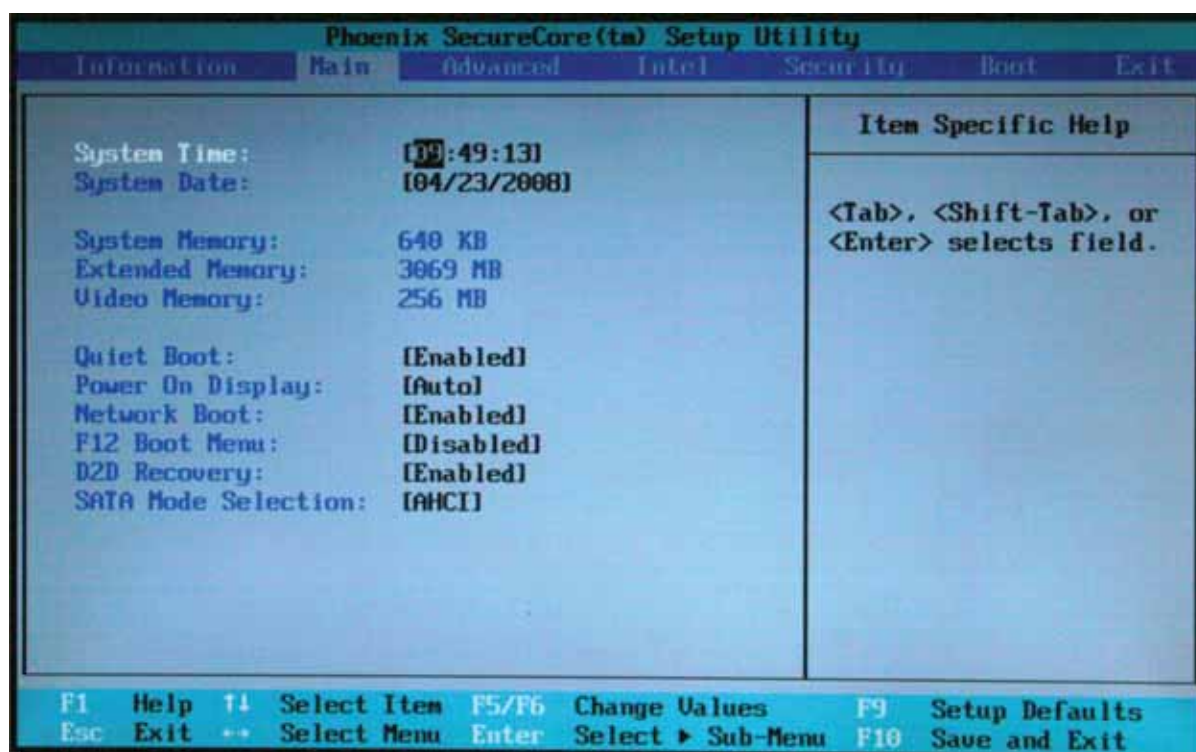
Phoenix SecureCore(tm) Setup Utility

Information Main Advanced Intel Security Boot Exit

| | | Item Specific Help |
|---|---|---|
| System Time: | [09:49:13] | <Tab>, <Shift-Tab>, or <Enter> selects field. |
| System Date: | [04/23/2008] | |
| System Memory: | 640 KB | |
| Extended Memory: | 3069 MB | |
| Video Memory: | 256 MB | |
| Quiet Boot: | [Enabled] | |
| Power On Display: | [Auto] | |
| Network Boot: | [Enabled] | |
| F12 Boot Menu: | [Disabled] | |
| D2D Recovery: | [Enabled] | |
| SATA Mode Selection: | [AHCI] | |

F1 Help ↑↓ Select Item F5/F6 Change Values F9 Setup Defaults
Esc Exit ↔ Select Menu Enter Select ▶ Sub-Menu F10 Save and Exit